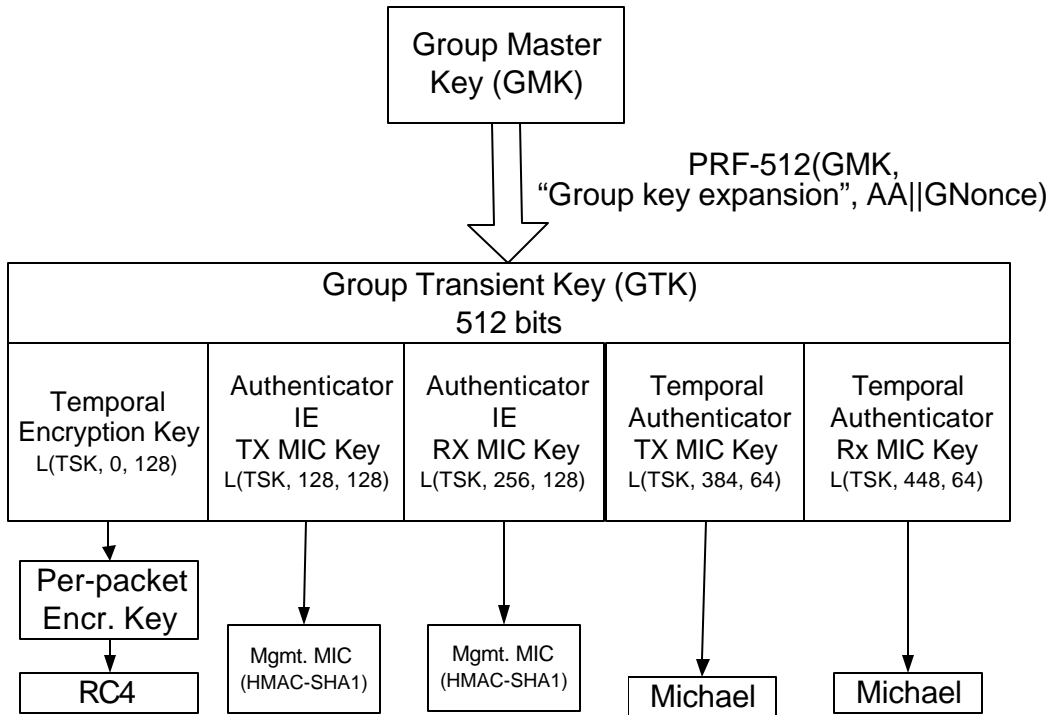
Group Master Key (GMK)

PRF-512(GMK, “Group key expansion”, AA||GNonce)

Group Transient Key (GTK)
512 bits

Temporal Encryption Key
L(TSK, 0, 128)

Authenticator IE TX MIC Key
L(TSK, 128, 128)

Authenticator IE RX MIC Key
L(TSK, 256, 128)

Temporal Authenticator TX MIC Key
L(TSK, 384, 64)

Temporal Authenticator Rx MIC Key
L(TSK, 448, 64)

Per-packet Encr. Key

RC4

Mgmt. MIC
(HMAC-SHA1)

Mgmt. MIC
(HMAC-SHA1)

Michael

Michael